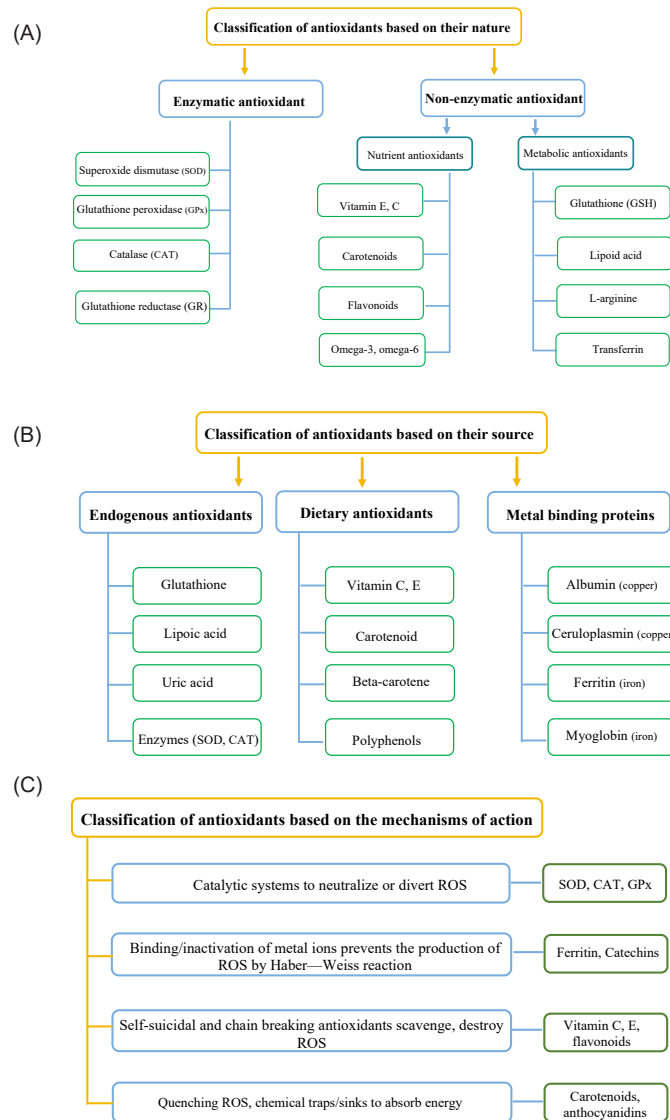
(A)

Classification of antioxidants based on their nature

Enzymatic antioxidant

Superoxide dismutase (SOD)

Glutathione peroxidase (GPx)

Catalase (CAT)

Glutathione reductase (GR)

Non-enzymatic antioxidant

Nutrient antioxidants

Vitamin E, C

Carotenoids

Flavonoids

Omega-3, omega-6

Metabolic antioxidants

Glutathione (GSH)

Lipoid acid

L-arginine

Transferrin

(B)

Classification of antioxidants based on their source

Endogenous antioxidants

Glutathione

Lipoic acid

Uric acid

Enzymes (SOD, CAT)

Dietary antioxidants

Vitamin C, E

Carotenoid

Beta-carotene

Polyphenols

Metal binding proteins

Albumin (copper)

Ceruloplasmin (copper

Ferritin (iron)

Myoglobin (iron)

(C)

Classification of antioxidants based on the mechanisms of action

Catalytic systems to neutralize or divert ROS

SOD, CAT, GPx

Binding/inactivation of metal ions prevents the production of ROS by Haber—Weiss reaction

Ferritin, Catechins

Self-suicidal and chain breaking antioxidants scavenge, destroy ROS

Vitamin C, E, flavonoids

Quenching ROS, chemical traps/sinks to absorb energy

Carotenoids, anthocyanidins